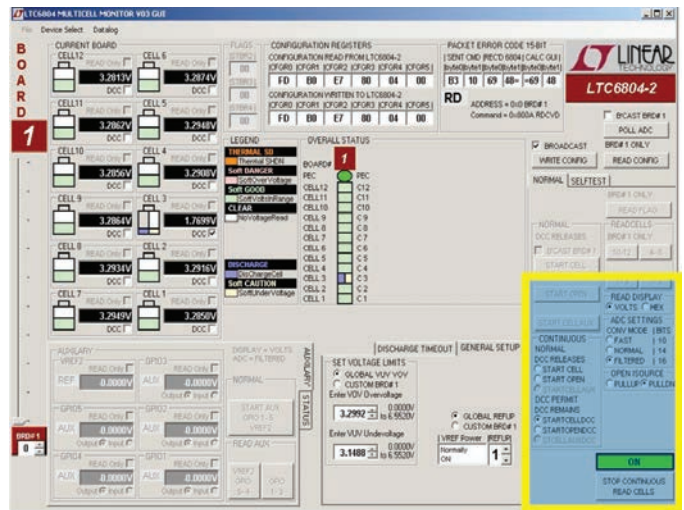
LTC6804 MULTICELL MONITOR V03 GUI
File Device Select Datalog

B
O
A
R
D
1

CURRENT BOARD
CELL12 READ Only 3.2813V DCC
CELL6 READ Only 3.2874V DCC
CELL11 READ Only 3.2862V DCC
CELL5 READ Only 3.2948V DCC
CELL10 READ Only 3.2856V DCC
CELL4 READ Only 3.2908V DCC
CELL9 READ Only 3.2864V DCC
CELL3 READ Only 1.7699V DCC
CELL8 READ Only 3.2934V DCC
CELL2 READ Only 3.2916V DCC
CELL7 READ Only 3.2949V DCC
CELL1 READ Only 3.2850V DCC

FLAGS
00
00
00

CONFIGURATION REGISTERS
CONFIGURATION READ FROM LTC6804-2
|CFGR0 |CFGR1 |CFGR2 |CFGR3 |CFGR4 |CFGR5|
| FD | 00 | E7 | 00 | 04 | 00 |
CONFIGURATION WRITTEN TO LTC6804-2
|CFGR0 |CFGR1 |CFGR2 |CFGR3 |CFGR4 |CFGR5|
| FD | 00 | E7 | 00 | 04 | 00 |

PACKET ERROR CODE 15-BIT
[SENT CMD |RECD 6804| CALC GUI]
B3 10 69 48= =69 48
RD
ADDRESS = 0x0 BRD# 1
Command = 0x800A RDCVD

LINEAR TECHNOLOGY
LTC6804-2

BCAST BRD# 1
POLL ADC
BROADCAST
BRD# 1 ONLY
WRITE CONFIG
READ CONFIG
NORMAL SELFTEST
BRD# 1 ONLY
READ FLAG
NORMAL
DCC RELEASES
BCAST BRD# 1
START CELL
READ CELLS
BRD# 1 ONLY

LEGEND
THERMAL SD
Thermal SHDN
Soft DANGER
SoftOverVoltage
Soft GOOD
SoftVoltsInRange
CLEAR
NoVoltageRead
DISCHARGE
DisChargeCell
Soft CAUTION
SoftUnderVoltage

OVERALL STATUS
BOARD# 1
PEC PEC
CELL12 C12
CELL11 C11
CELL10 C10
CELL9 C9
CELL8 C8
CELL7 C7
CELL6 C6
CELL5 C5
CELL4 C4
CELL3 C3
CELL2 C2
CELL1 C1

START OPEN
START CELLS
READ DISPLAY
VOLTS HEX
ADC SETTINGS
CONV MODE | BITS
FAST | 10
NORMAL | 14
FILTERED | 16
CONTINUOUS
NORMAL
DCC RELEASES
START CELL
START OPEN
START CELL&AUX
DCC PERMIT
DCC REMAINS
STARTCELLDCC
STARTOPENDCC
STCELLAUXDCC
OPEN ISOURCE
PULLUP PULLDN
ON
STOP CONTINUOUS READ CELLS

AUXILARY
VREF2 READ Only REF 0.0000V
GPIO3 READ Only AUX 0.0000V Output Input
GPIO5 READ Only AUX 0.0000V Output Input
GPIO2 READ Only AUX 0.0000V Output Input
GPIO4 READ Only AUX 0.0000V Output Input
GPIO1 READ Only AUX 0.0000V Output Input
DISPLAY = VOLTS ADC = FILTERED
NORMAL
START AUX GPIO 1-5 VREF2
READ AUX
VREF2 GPIO 5-4 GPIO 1-3
AUXILARY STATUS

DISCHARGE TIMEOUT GENERAL SETUP
SET VOLTAGE LIMITS
GLOBAL VUV VOV
CUSTOM BRD# 1
Enter VOV Overvoltage
3.2992 0.0000V to 6.5520V
Enter VUV Undervoltage
3.1488 0.0000V to 6.5520V
GLOBAL REFUP
CUSTOM BRD# 1
VREF Power REFUP
Normally ON 1

BRD# 1
0